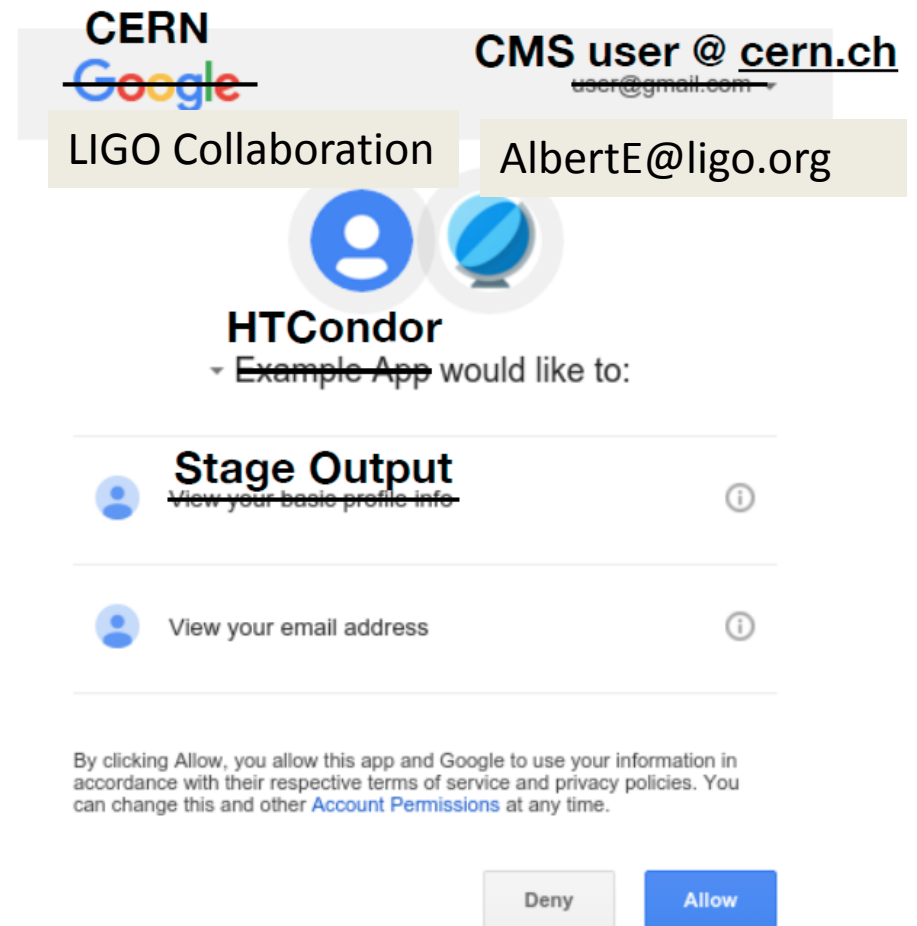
CERN

Google

CMS user @ cern.ch

user@gmail.com

LIGO Collaboration

AlbertE@ligo.org

HTCondor

Example App would like to:

Stage Output

View your basic profile info

View your email address

By clicking Allow, you allow this app and Google to use your information in accordance with their respective terms of service and privacy policies. You can change this and other Account Permissions at any time.

Deny

Allow